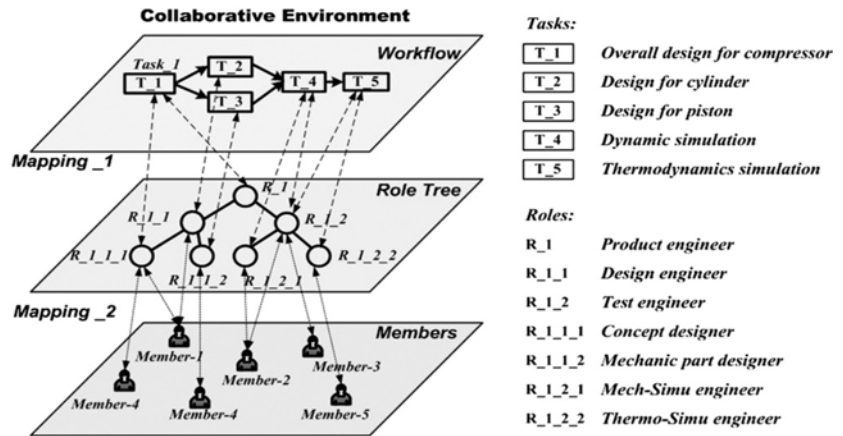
Collaborative Environment

Workflow

Task_1

T_1

T_2

T_3

T_4

T_5

Mapping _1

Role Tree

R_1

R_1_1

R_1_2

R_1_1_1

R_1_1_2

R_1_2_1

R_1_2_2

Mapping _2

Members

Member-1

Member-2

Member-3

Member-4

Member-4

Member-5

Tasks:

| | |
|---|---|
| T_1 | Overall design for compressor |
| T_2 | Design for cylinder |
| T_3 | Design for piston |
| T_4 | Dynamic simulation |
| T_5 | Thermodynamics simulation |

Roles:

| | |
|---|---|
| R_1 | Product engineer |
| R_1_1 | Design engineer |
| R_1_2 | Test engineer |
| R_1_1_1 | Concept designer |
| R_1_1_2 | Mechanic part designer |
| R_1_2_1 | Mech-Simu engineer |
| R_1_2_2 | Thermo-Simu engineer |